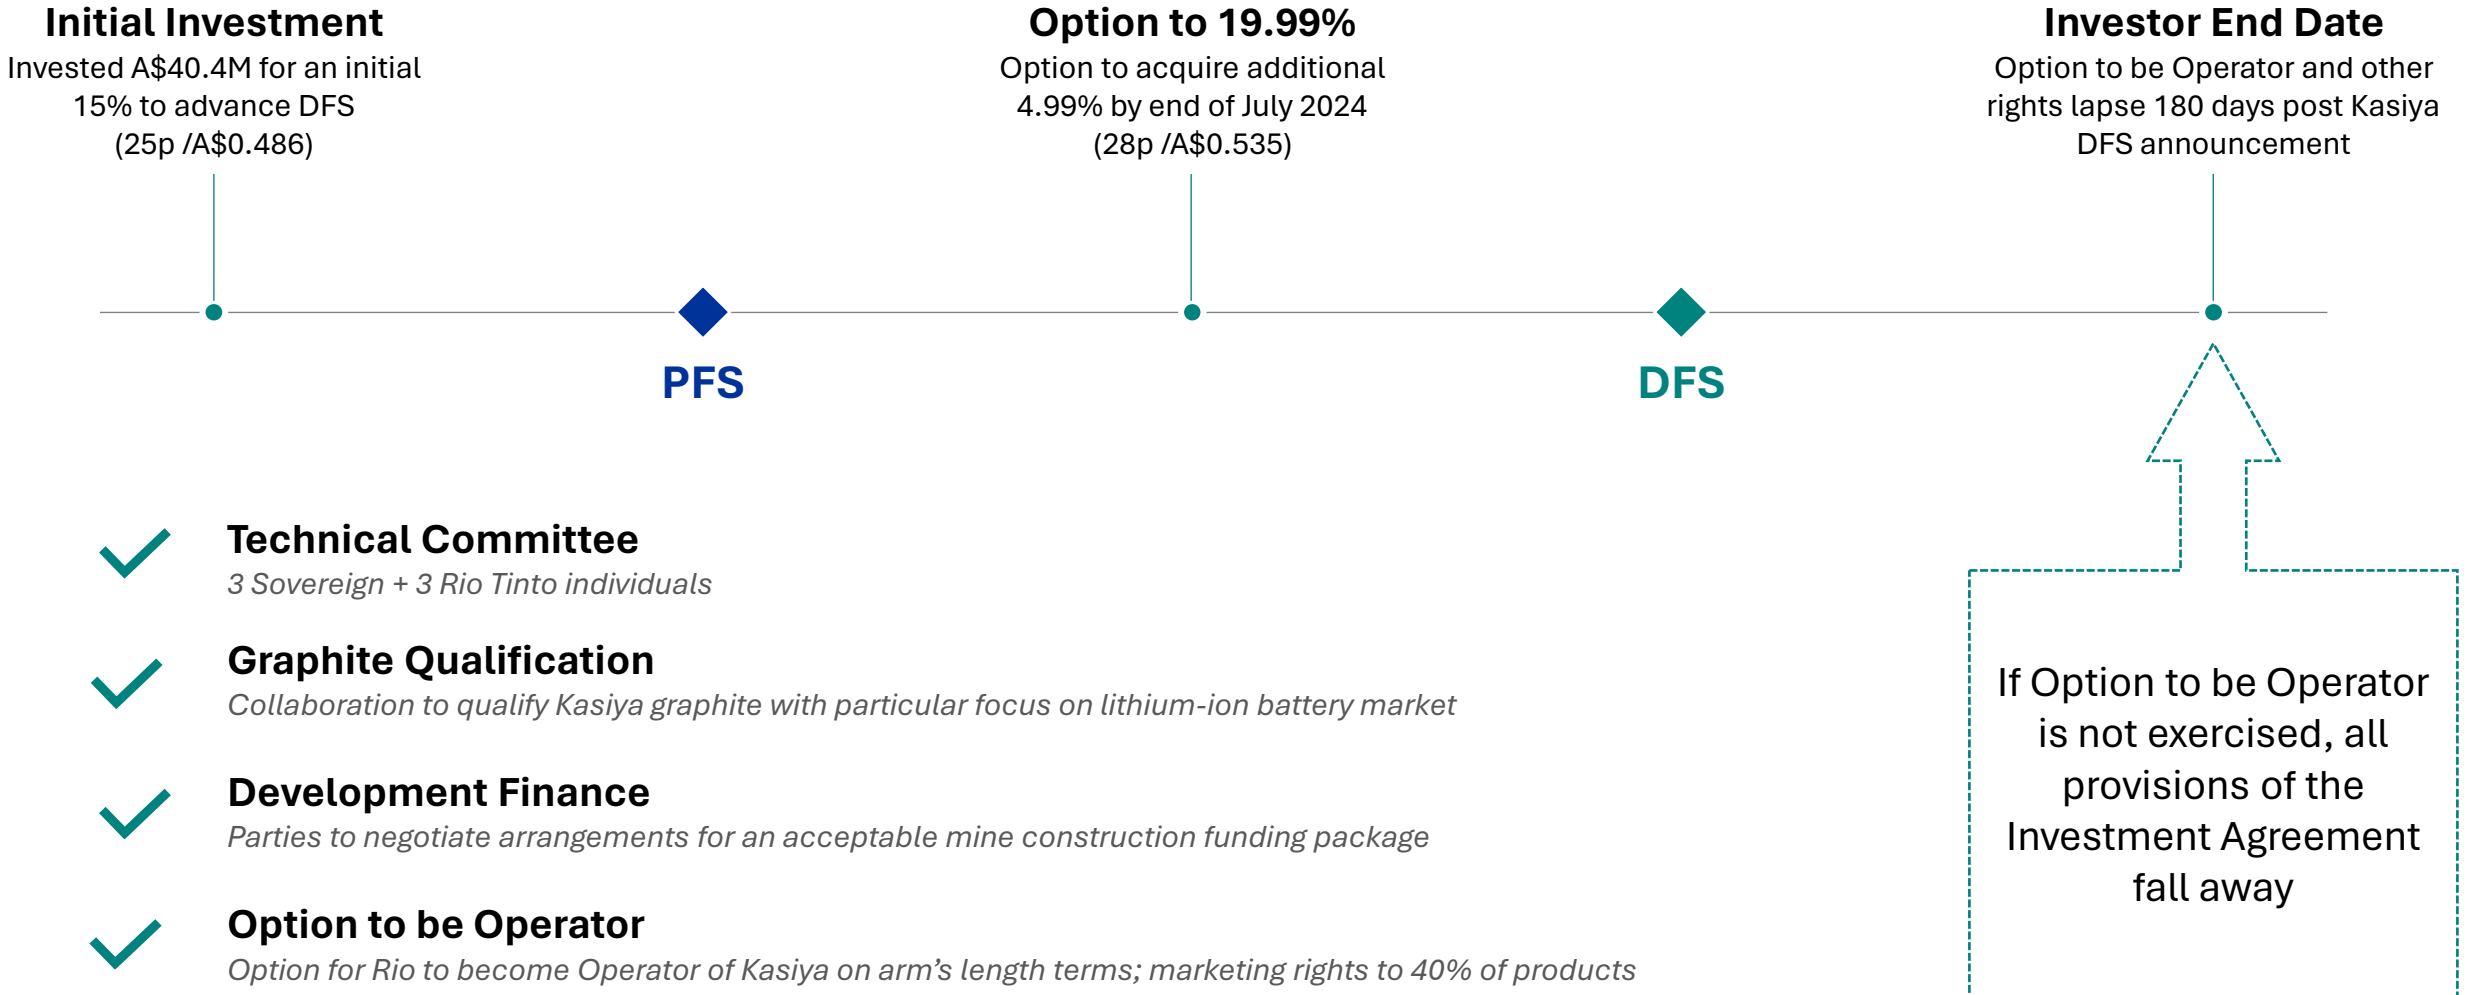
Initial Investment
Invested A$40.4M for an initial 15% to advance DFS (25p /A$0.486)

Option to 19.99%
Option to acquire additional 4.99% by end of July 2024 (28p /A$0.535)

Investor End Date
Option to be Operator and other rights lapse 180 days post Kasiya DFS announcement

PFS

DFS

Technical Committee
3 Sovereign + 3 Rio Tinto individuals

Graphite Qualification
Collaboration to qualify Kasiya graphite with particular focus on lithium-ion battery market

Development Finance
Parties to negotiate arrangements for an acceptable mine construction funding package

Option to be Operator
Option for Rio to become Operator of Kasiya on arm's length terms; marketing rights to 40% of products

If Option to be Operator is not exercised, all provisions of the Investment Agreement fall away